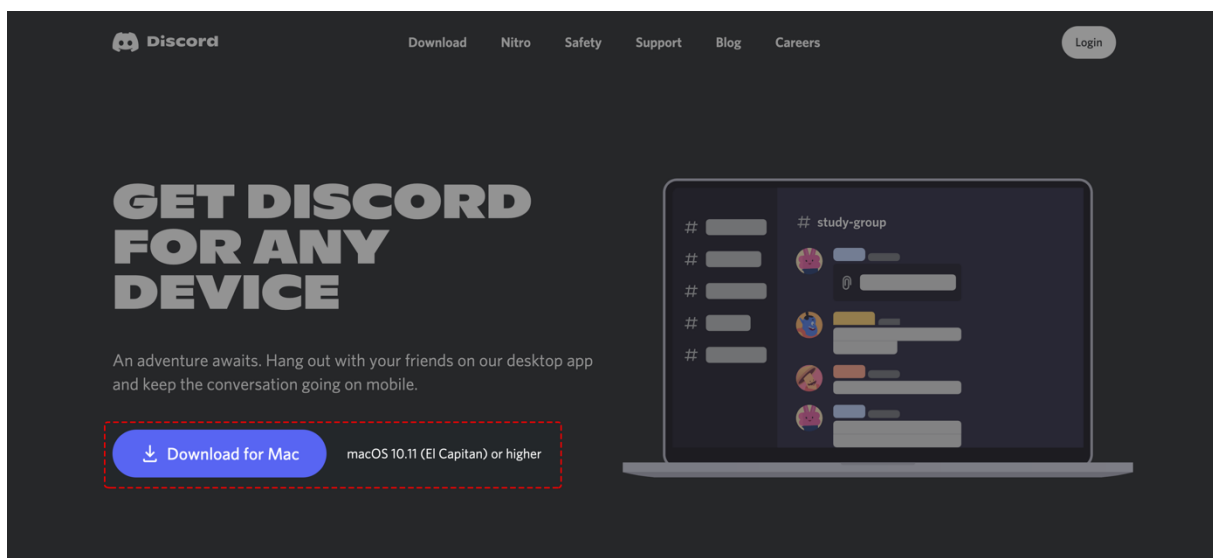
Discord

Download Nitro Safety Support Blog Careers

Login

GET DISCORD FOR ANY DEVICE

An adventure awaits. Hang out with your friends on our desktop app and keep the conversation going on mobile.

Download for Mac

macOS 10.11 (El Capitan) or higher

# study-group